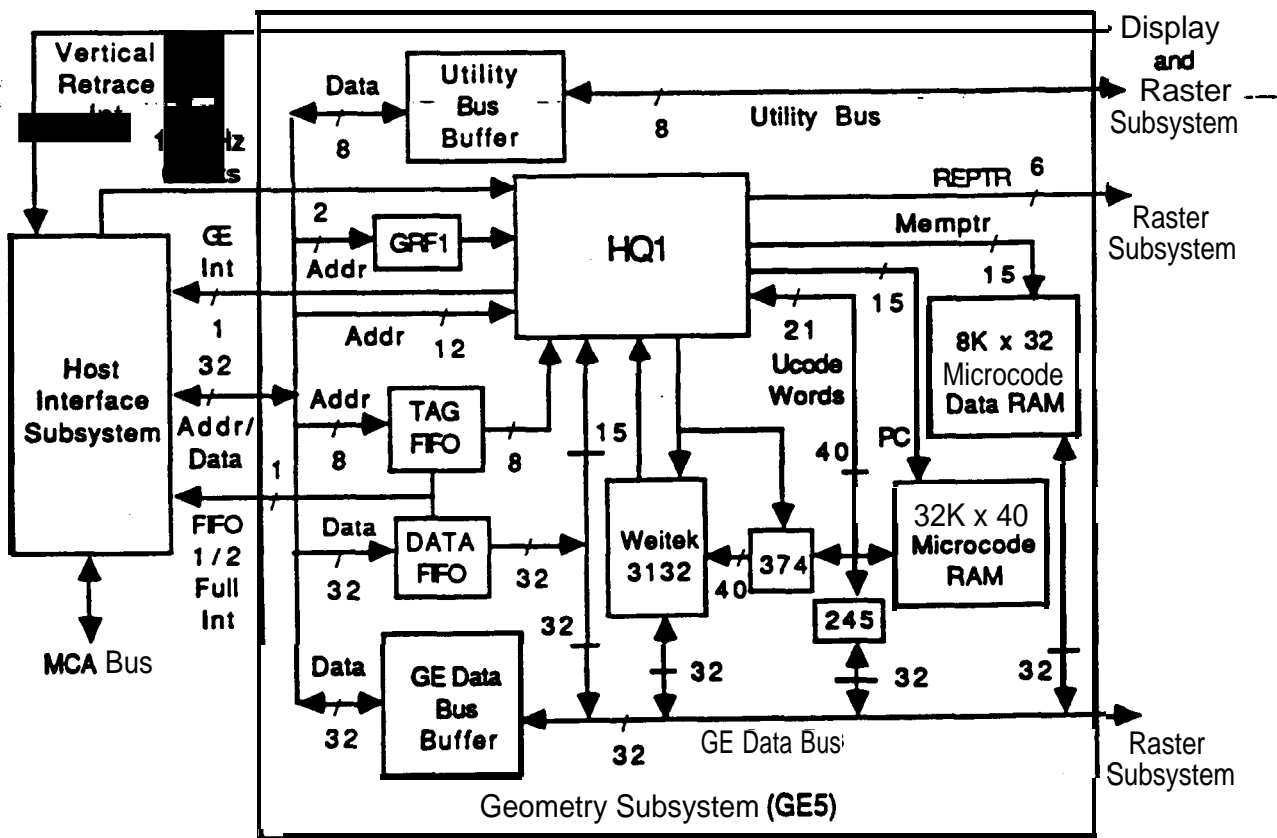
Vertical Retrace Int

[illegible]

1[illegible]Hz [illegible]ts

Display and Raster Subsystem

Data

8

Utility Bus Buffer

8

Utility Bus

REPTR 6

Raster Subsystem

2

Addr

GRF1

GE Int

1

HQ1

Memptr

15

15

Addr 12

21 Ucode Words

8K x 32 Microcode Data RAM

Host Interface Subsystem

32

Addr/ Data

Addr

8

TAG FIFO

8

15

PC

40

1

FIFO 1/2 Full Int

Data

32

DATA FIFO

32

Weitek 3132

40

374

32K x 40 Microcode RAM

245

32

32

32

32

MCA Bus

Data

32

GE Data Bus Buffer

32

GE Data Bus

Raster Subsystem

Geometry Subsystem (GE5)